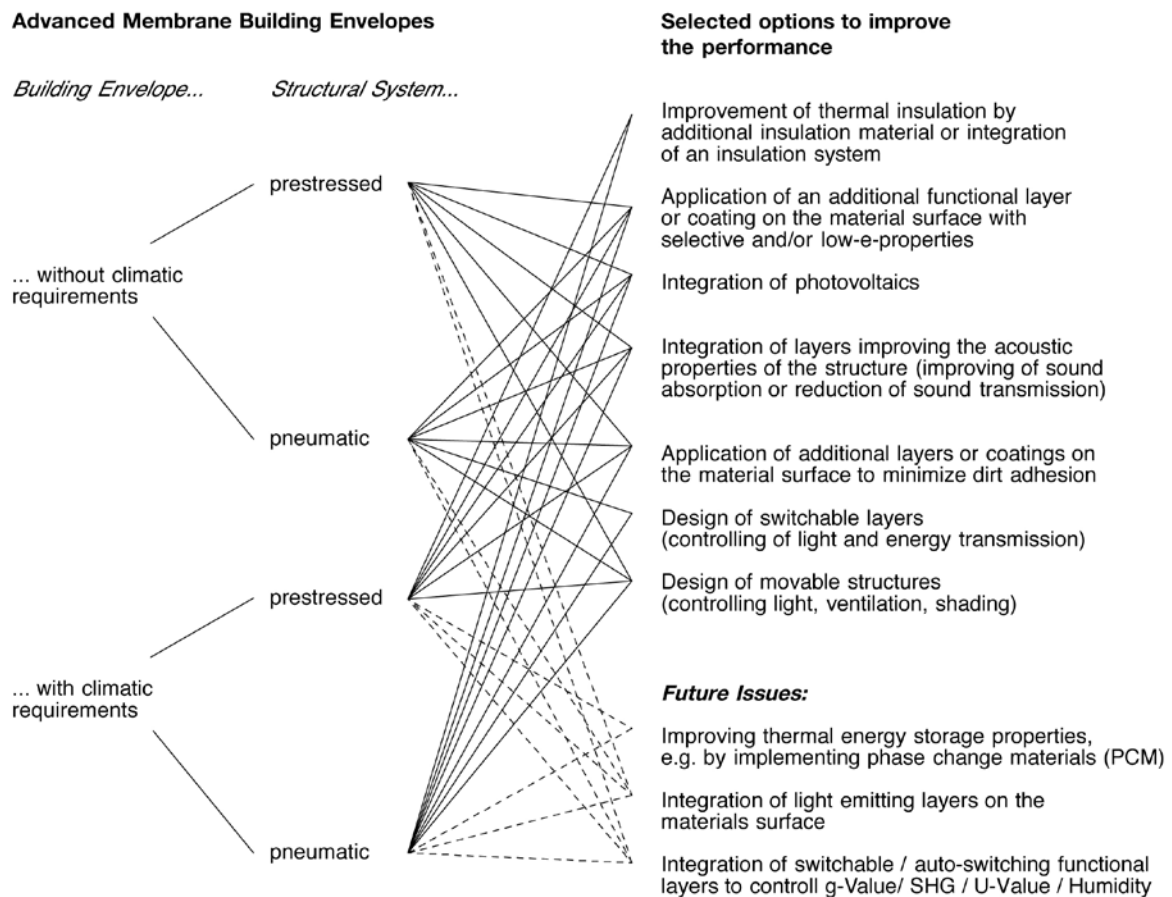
Advanced Membrane Building Envelopes

Building Envelope...

Structural System...

Selected options to improve the performance

... without climatic requirements

prestressed

pneumatic

... with climatic requirements

prestressed

pneumatic

Improvement of thermal insulation by additional insulation material or integration of an insulation system

Application of an additional functional layer or coating on the material surface with selective and/or low-e-properties

Integration of photovoltaics

Integration of layers improving the acoustic properties of the structure (improving of sound absorption or reduction of sound transmission)

Application of additional layers or coatings on the material surface to minimize dirt adhesion

Design of switchable layers (controlling of light and energy transmission)

Design of movable structures (controlling light, ventilation, shading)

Future Issues:

Improving thermal energy storage properties, e.g. by implementing phase change materials (PCM)

Integration of light emitting layers on the materials surface

Integration of switchable / auto-switching functional layers to controll g-Value/ SHG / U-Value / Humidity